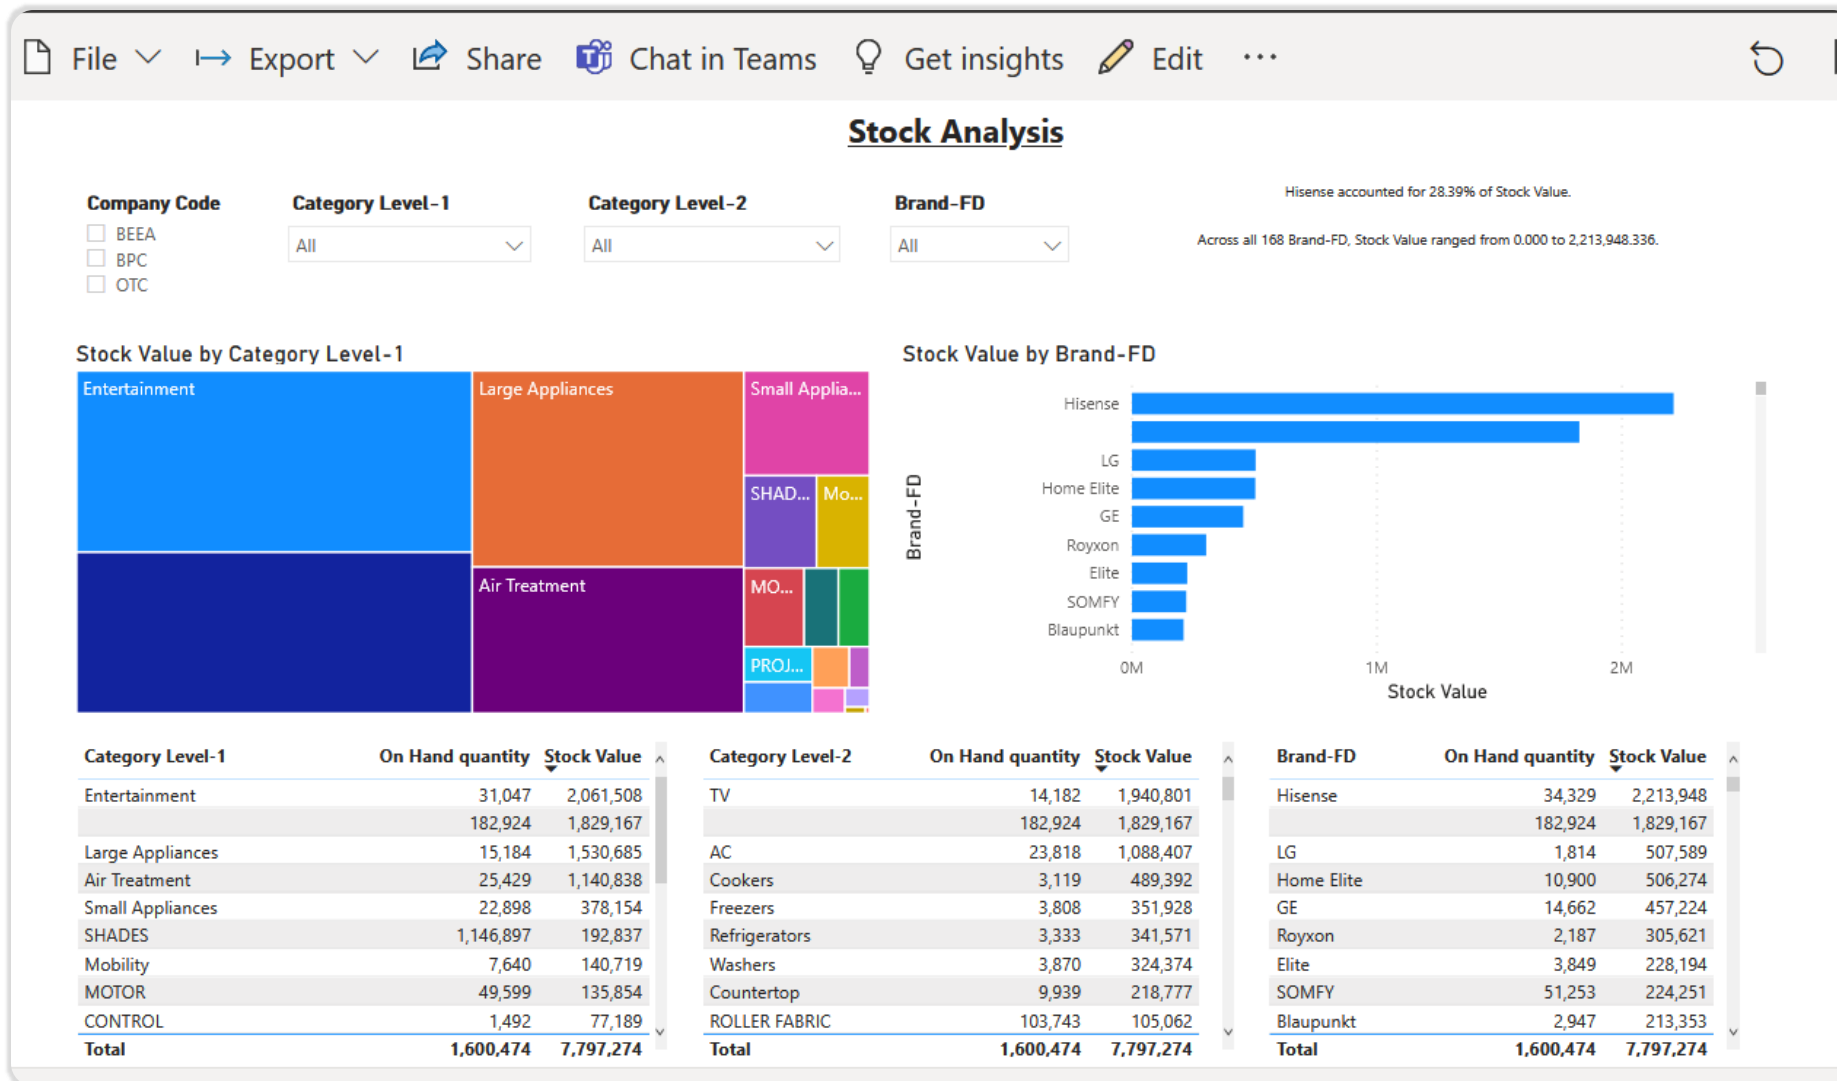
File Export Share Chat in Teams Get insights Edit ...

Stock Analysis

Company Code
BEEA
BPC
OTC

Category Level-1
All

Category Level-2
All

Brand-FD
All

Hisense accounted for 28.39% of Stock Value.

Across all 168 Brand-FD, Stock Value ranged from 0.000 to 2,213,948.336.

Stock Value by Category Level-1

Entertainment
Large Appliances
Small Applia...
SHAD...
Mo...
Air Treatment
MO...
PROJ...

Stock Value by Brand-FD

Brand-FD
Hisense
LG
Home Elite
GE
Royxon
Elite
SOMFY
Blaupunkt
0M
1M
2M
Stock Value

| Category Level-1 | On Hand quantity | Stock Value |
|---|---|---|
| Entertainment | 31,047 | 2,061,508 |
| | 182,924 | 1,829,167 |
| Large Appliances | 15,184 | 1,530,685 |
| Air Treatment | 25,429 | 1,140,838 |
| Small Appliances | 22,898 | 378,154 |
| SHADES | 1,146,897 | 192,837 |
| Mobility | 7,640 | 140,719 |
| MOTOR | 49,599 | 135,854 |
| CONTROL | 1,492 | 77,189 |
| Total | 1,600,474 | 7,797,274 |

| Category Level-2 | On Hand quantity | Stock Value |
|---|---|---|
| TV | 14,182 | 1,940,801 |
| | 182,924 | 1,829,167 |
| AC | 23,818 | 1,088,407 |
| Cookers | 3,119 | 489,392 |
| Freezers | 3,808 | 351,928 |
| Refrigerators | 3,333 | 341,571 |
| Washers | 3,870 | 324,374 |
| Countertop | 9,939 | 218,777 |
| ROLLER FABRIC | 103,743 | 105,062 |
| Total | 1,600,474 | 7,797,274 |

| Brand-FD | On Hand quantity | Stock Value |
|---|---|---|
| Hisense | 34,329 | 2,213,948 |
| | 182,924 | 1,829,167 |
| LG | 1,814 | 507,589 |
| Home Elite | 10,900 | 506,274 |
| GE | 14,662 | 457,224 |
| Royxon | 2,187 | 305,621 |
| Elite | 3,849 | 228,194 |
| SOMFY | 51,253 | 224,251 |
| Blaupunkt | 2,947 | 213,353 |
| Total | 1,600,474 | 7,797,274 |